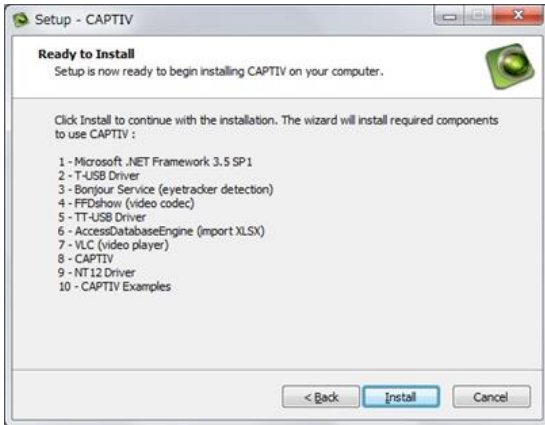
Setup - CAPTIV

Ready to Install

Setup is now ready to begin installing CAPTIV on your computer.

Click Install to continue with the installation. The wizard will install required components to use CAPTIV :

1 - Microsoft .NET Framework 3.5 SP1
2 - T-USB Driver
3 - Bonjour Service (eyetracker detection)
4 - FFDshow (video codec)
5 - TT-USB Driver
6 - AccessDatabaseEngine (import XLSX)
7 - VLC (video player)
8 - CAPTIV
9 - NT12 Driver
10 - CAPTIV Examples

< Back
Install
Cancel